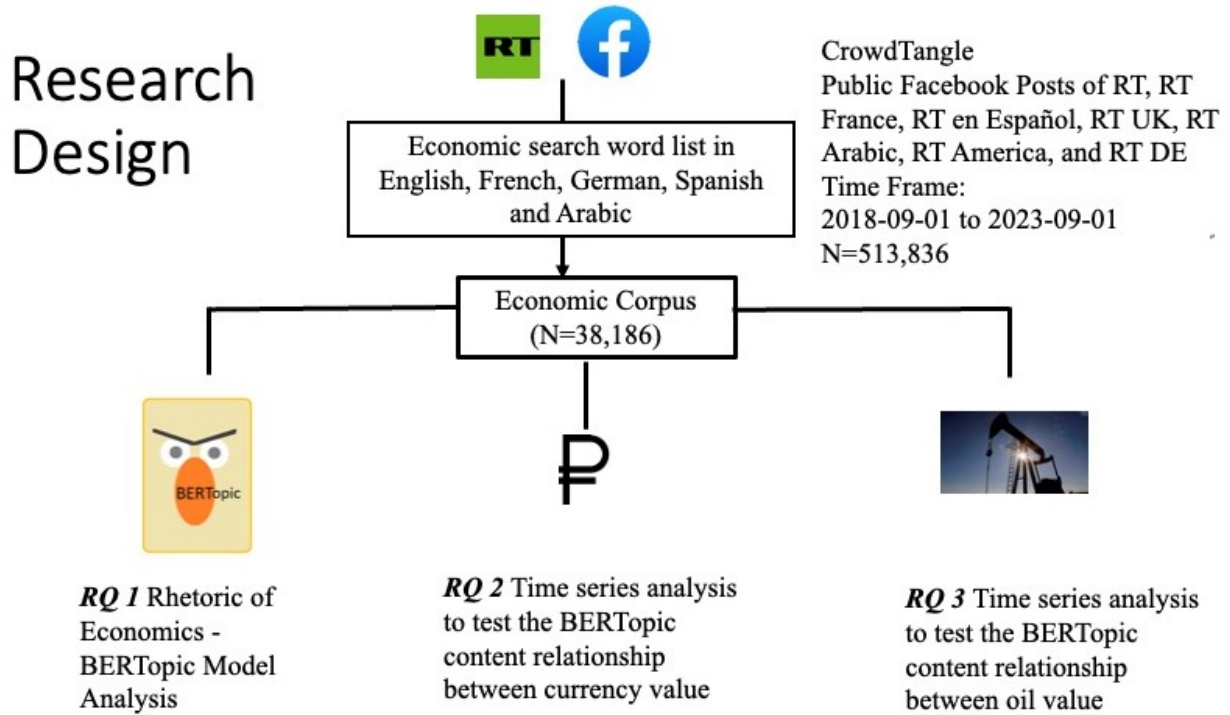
Research Design

RT

CrowdTangle
Public Facebook Posts of RT, RT France, RT en Español, RT UK, RT Arabic, RT America, and RT DE
Time Frame:
2018-09-01 to 2023-09-01
N=513,836

Economic search word list in English, French, German, Spanish and Arabic

Economic Corpus
(N=38,186)

BERTopic

₽

***RQ 1*** Rhetoric of Economics - BERTopic Model Analysis

***RQ 2*** Time series analysis to test the BERTopic content relationship between currency value

***RQ 3*** Time series analysis to test the BERTopic content relationship between oil value